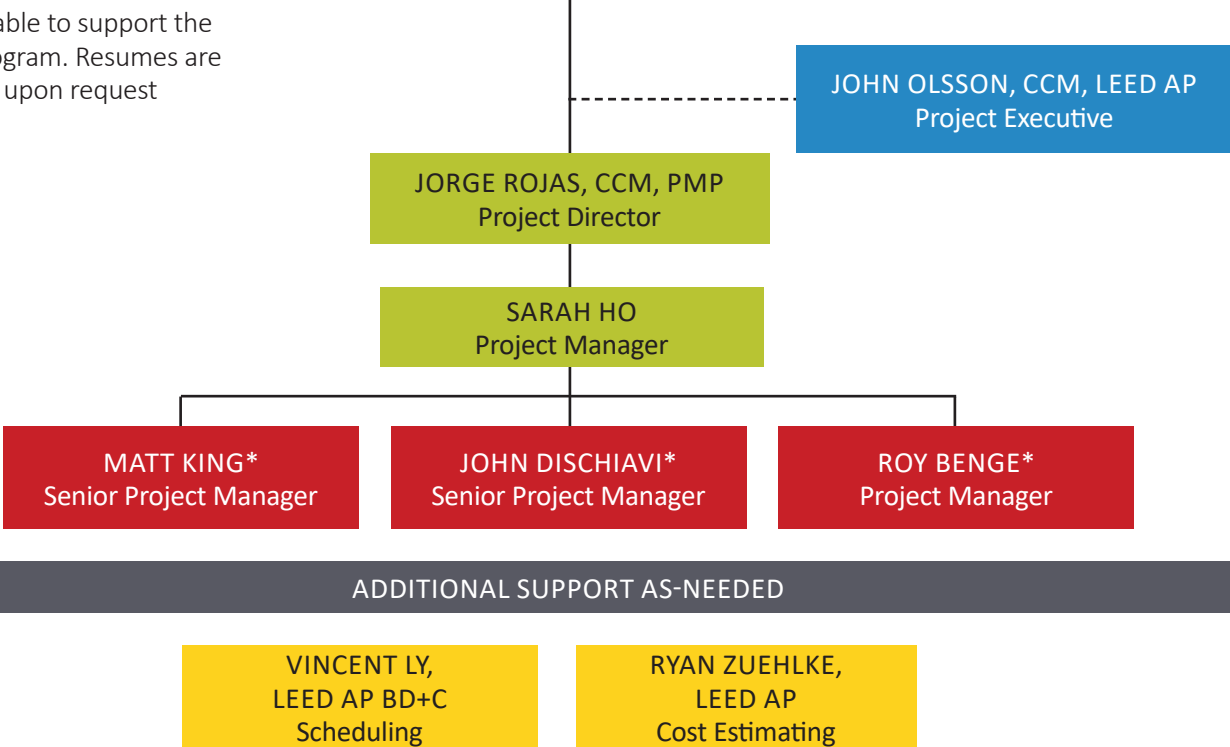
able to support the
gram. Resumes are
upon request

JOHN OLSSON, CCM, LEED AP
Project Executive

JORGE ROJAS, CCM, PMP
Project Director

SARAH HO
Project Manager

MATT KING*
Senior Project Manager

JOHN DISCHIAVI*
Senior Project Manager

ROY BENGE*
Project Manager

ADDITIONAL SUPPORT AS-NEEDED

VINCENT LY,
LEED AP BD+C
Scheduling

RYAN ZUEHLKE,
LEED AP
Cost Estimating